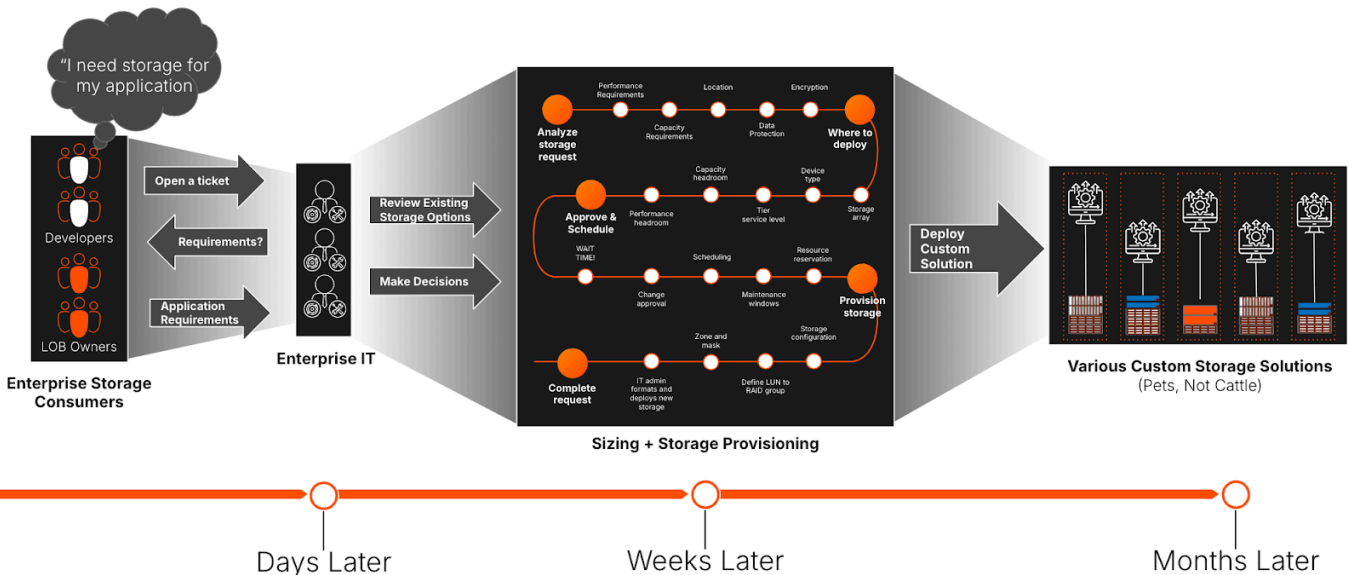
"I need storage for my application

Developers

LOB Owners

Enterprise Storage Consumers

Open a ticket

Requirements?

Application Requirements

Enterprise IT

Review Existing Storage Options

Make Decisions

Analyze storage request

Performance Requirements

Capacity Requirements

Location

Data Protection

Encryption

Where to deploy

Approve & Schedule

Performance headroom

Capacity headroom

Tier service level

Device type

Storage array

WAIT TIME!

Change approval

Scheduling

Maintenance windows

Resource reservation

Provision storage

Complete request

IT admin formats and deploys new storage

Zone and mask

Define LUN to RAID group

Storage configuration

Sizing + Storage Provisioning

Deploy Custom Solution

Various Custom Storage Solutions
(Pets, Not Cattle)

Days Later

Weeks Later

Months Later